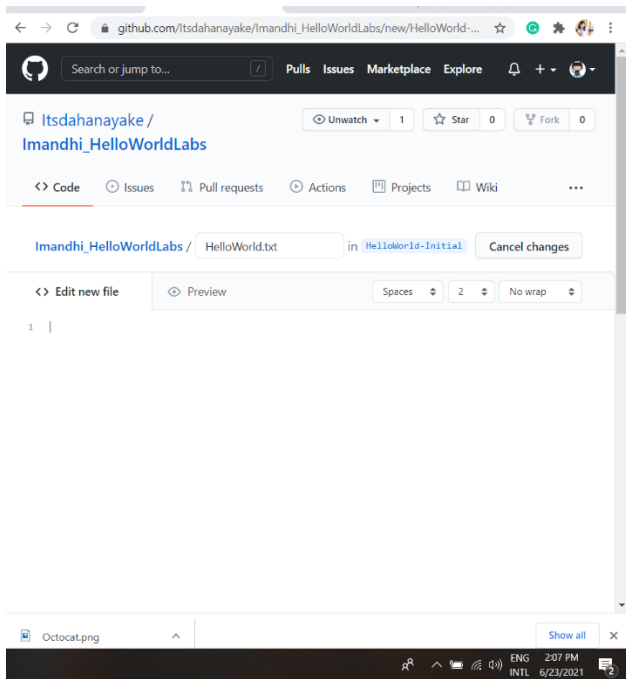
github.com/Itsdahanayake/Imandhi_HelloWorldLabs/new/HelloWorld-...

Search or jump to...
/
Pulls Issues Marketplace Explore

Itsdahanayake / Imandhi_HelloWorldLabs

Unwatch 1
Star 0
Fork 0

Code
Issues
Pull requests
Actions
Projects
Wiki
...

Imandhi_HelloWorldLabs / HelloWorld.txt in HelloWorld-Initial
Cancel changes

Edit new file
Preview
Spaces
2
No wrap

1

Octocat.png
Show all

ENG INTL
2:07 PM 6/23/2021
2